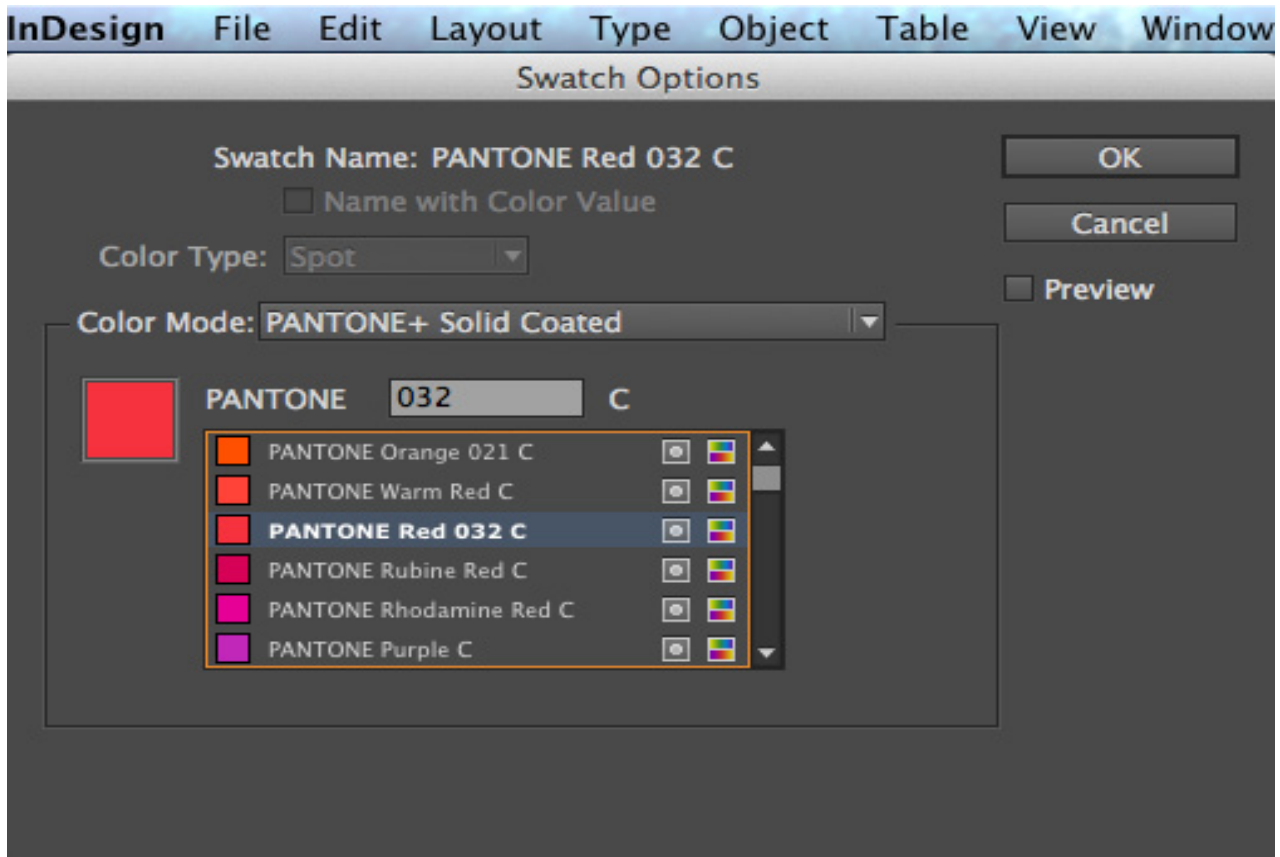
InDesign File Edit Layout Type Object Table View Window

Swatch Options

Swatch Name: PANTONE Red 032 C

Name with Color Value

Color Type: Spot

Color Mode: PANTONE+ Solid Coated

PANTONE 032 C

PANTONE Orange 021 C
PANTONE Warm Red C
PANTONE Red 032 C
PANTONE Rubine Red C
PANTONE Rhodamine Red C
PANTONE Purple C

OK

Cancel

Preview